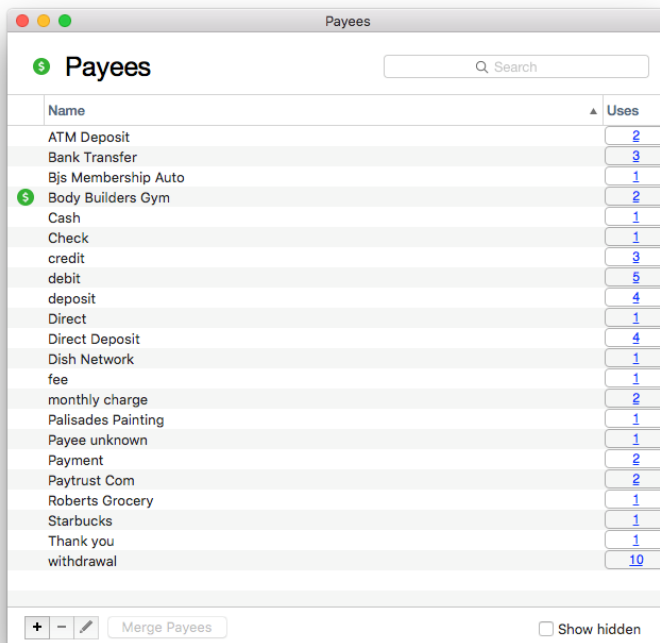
Payees

Payees

Search

| Name | Uses |
|---|---|
| ATM Deposit | 2 |
| Bank Transfer | 3 |
| Bjs Membership Auto | 1 |
| Body Builders Gym | 2 |
| Cash | 1 |
| Check | 1 |
| credit | 3 |
| debit | 5 |
| deposit | 4 |
| Direct | 1 |
| Direct Deposit | 4 |
| Dish Network | 1 |
| fee | 1 |
| monthly charge | 2 |
| Palisades Painting | 1 |
| Payee unknown | 1 |
| Payment | 2 |
| Paytrust Com | 2 |
| Roberts Grocery | 1 |
| Starbucks | 1 |
| Thank you | 1 |
| withdrawal | 10 |

+ − Merge Payees

Show hidden